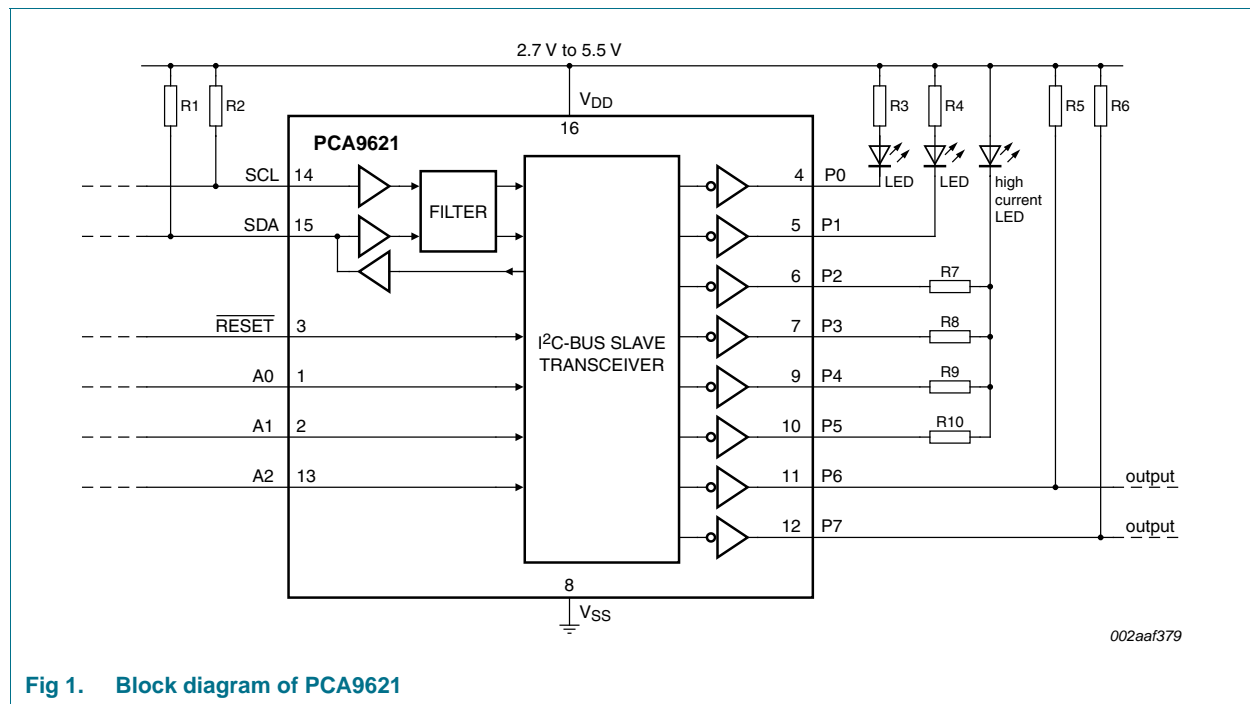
2.7 V to 5.5 V

R1 R2

$V_{DD}$

16

R3 R4 R5 R6

PCA9621

SCL 14

FILTER

SDA 15

4 P0

LED LED high current LED

5 P1

6 P2 R7

$\overline{RESET}$ 3

7 P3 R8

$I^2$C-BUS SLAVE TRANSCEIVER

A0 1

9 P4 R9

A1 2

10 P5 R10

A2 13

11 P6 output

12 P7 output

8

$V_{SS}$

002aaf379

Fig 1. Block diagram of PCA9621